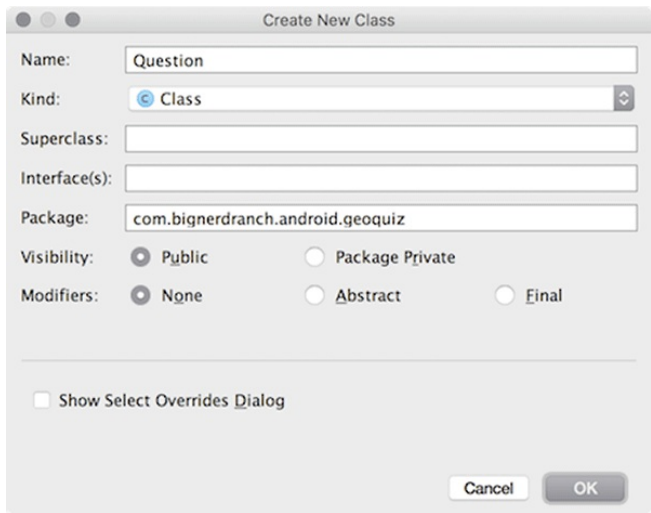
Create New Class

Name: Question

Kind: C Class

Superclass:

Interface(s):

Package: com.bignerdranch.android.geoquiz

Visibility: Public Package Private

Modifiers: None Abstract Final

Show Select Overrides Dialog

Cancel OK